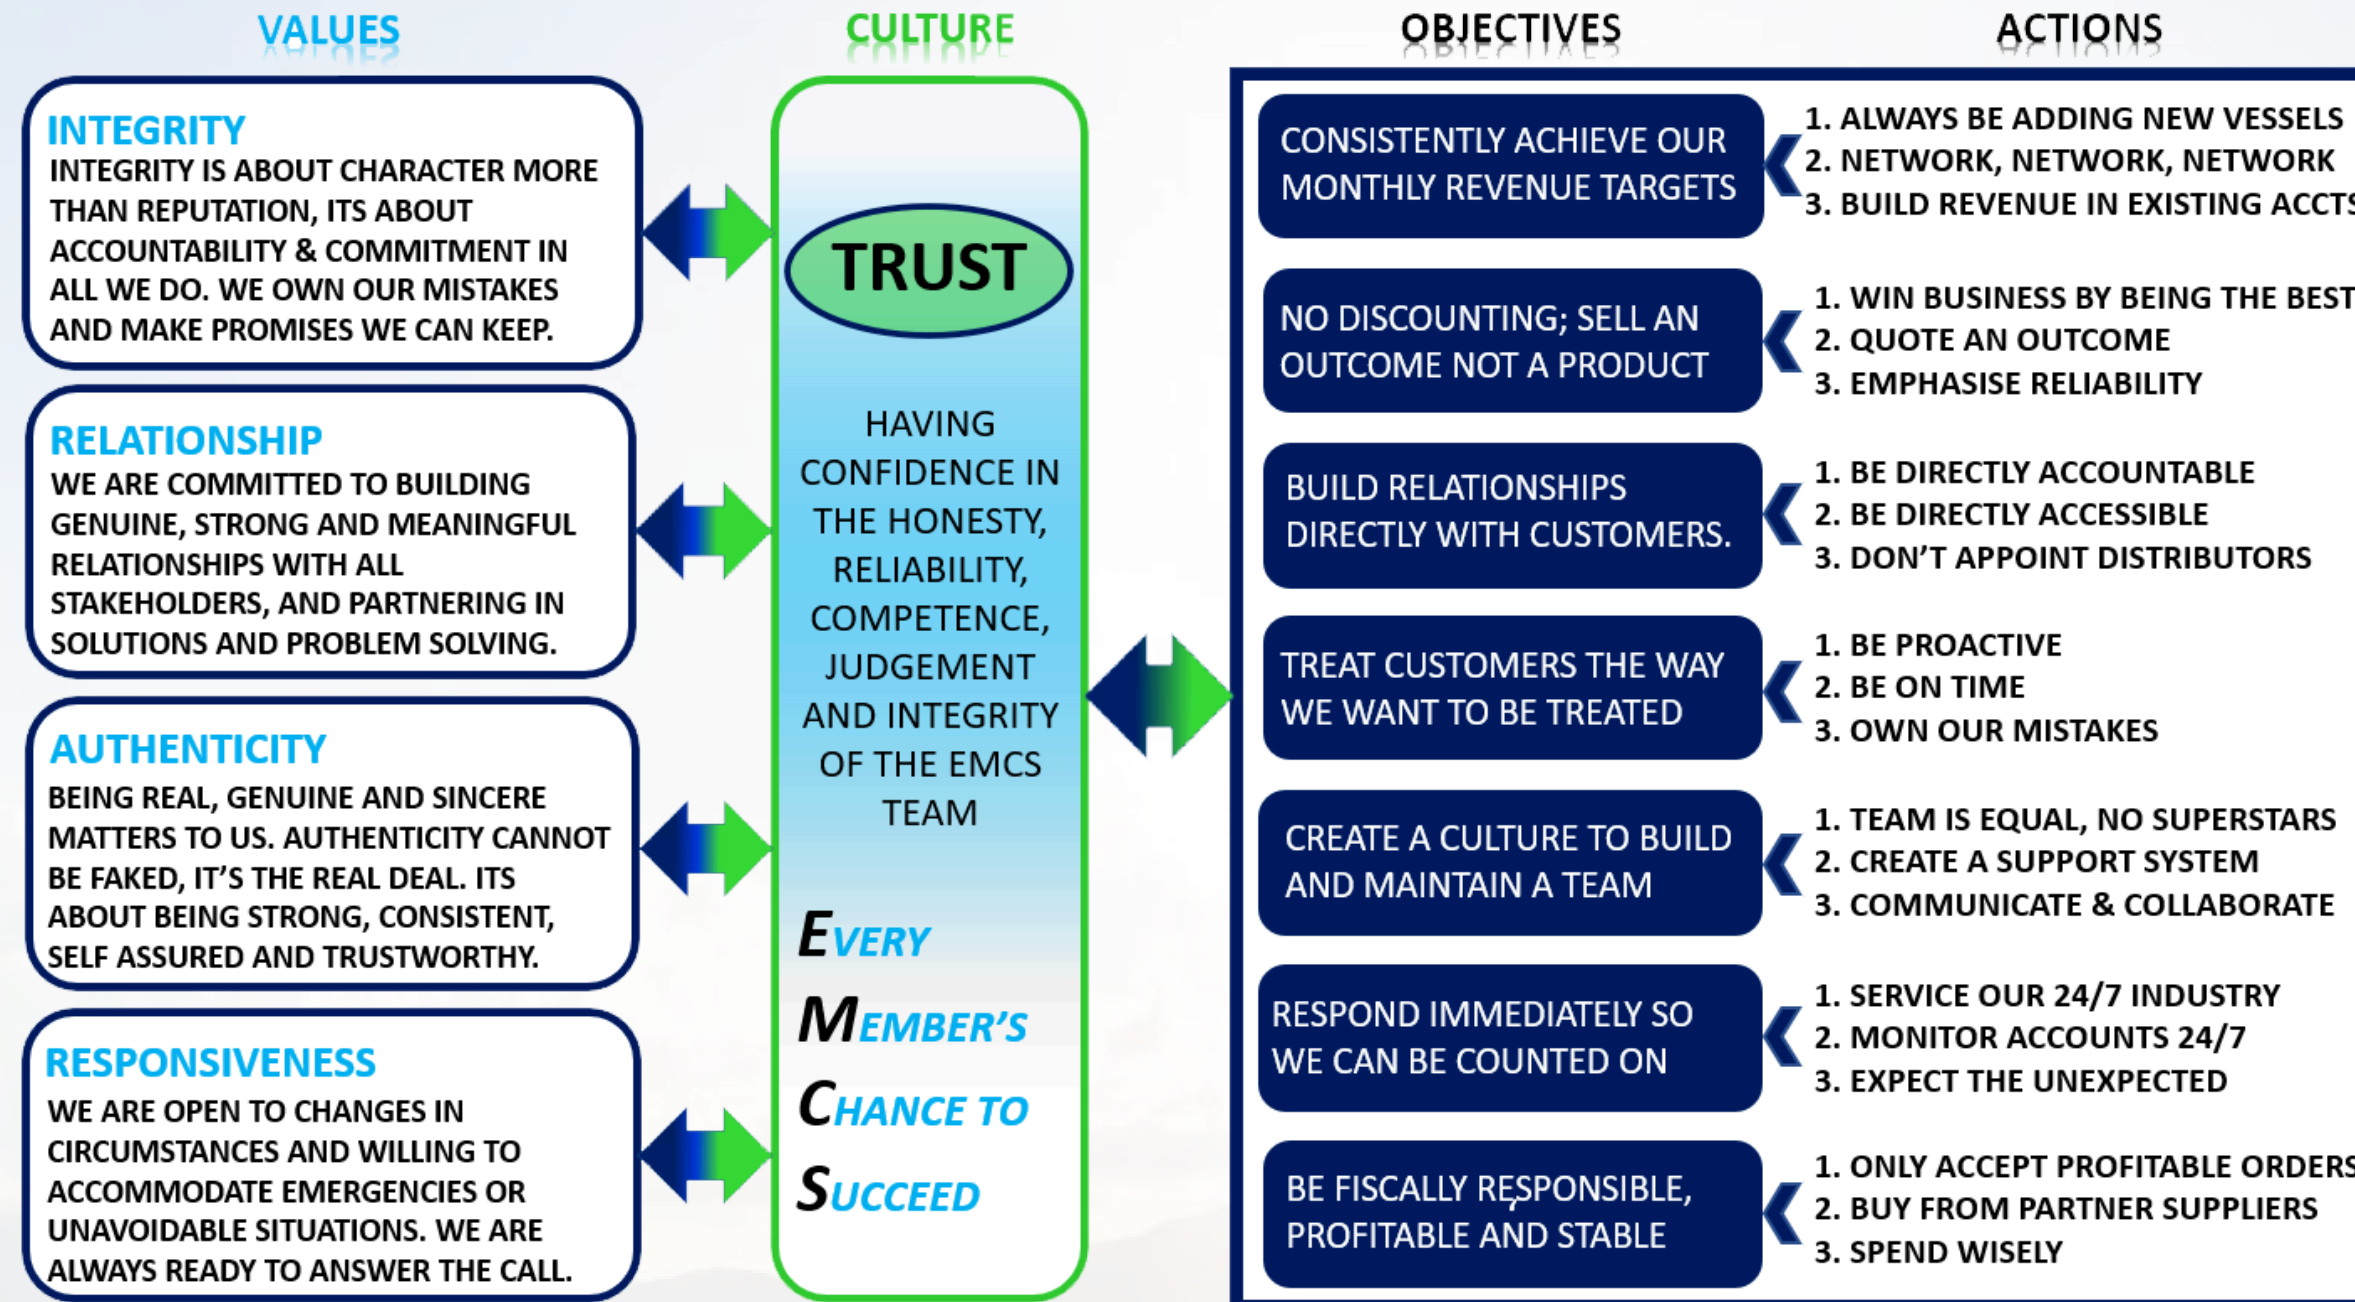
VALUES

INTEGRITY
INTEGRITY IS ABOUT CHARACTER MORE THAN REPUTATION, ITS ABOUT ACCOUNTABILITY & COMMITMENT IN ALL WE DO. WE OWN OUR MISTAKES AND MAKE PROMISES WE CAN KEEP.

RELATIONSHIP
WE ARE COMMITTED TO BUILDING GENUINE, STRONG AND MEANINGFUL RELATIONSHIPS WITH ALL STAKEHOLDERS, AND PARTNERING IN SOLUTIONS AND PROBLEM SOLVING.

AUTHENTICITY
BEING REAL, GENUINE AND SINCERE MATTERS TO US. AUTHENTICITY CANNOT BE FAKED, IT'S THE REAL DEAL. ITS ABOUT BEING STRONG, CONSISTENT, SELF ASSURED AND TRUSTWORTHY.

RESPONSIVENESS
WE ARE OPEN TO CHANGES IN CIRCUMSTANCES AND WILLING TO ACCOMMODATE EMERGENCIES OR UNAVOIDABLE SITUATIONS. WE ARE ALWAYS READY TO ANSWER THE CALL.

CULTURE

TRUST

HAVING CONFIDENCE IN THE HONESTY, RELIABILITY, COMPETENCE, JUDGEMENT AND INTEGRITY OF THE EMCS TEAM

EVERY
MEMBER'S
CHANCE TO
SUCCEED

OBJECTIVES

ACTIONS

CONSISTENTLY ACHIEVE OUR MONTHLY REVENUE TARGETS
1. ALWAYS BE ADDING NEW VESSELS
2. NETWORK, NETWORK, NETWORK
3. BUILD REVENUE IN EXISTING ACCTS

NO DISCOUNTING; SELL AN OUTCOME NOT A PRODUCT
1. WIN BUSINESS BY BEING THE BEST
2. QUOTE AN OUTCOME
3. EMPHASISE RELIABILITY

BUILD RELATIONSHIPS DIRECTLY WITH CUSTOMERS.
1. BE DIRECTLY ACCOUNTABLE
2. BE DIRECTLY ACCESSIBLE
3. DON'T APPOINT DISTRIBUTORS

TREAT CUSTOMERS THE WAY WE WANT TO BE TREATED
1. BE PROACTIVE
2. BE ON TIME
3. OWN OUR MISTAKES

CREATE A CULTURE TO BUILD AND MAINTAIN A TEAM
1. TEAM IS EQUAL, NO SUPERSTARS
2. CREATE A SUPPORT SYSTEM
3. COMMUNICATE & COLLABORATE

RESPOND IMMEDIATELY SO WE CAN BE COUNTED ON
1. SERVICE OUR 24/7 INDUSTRY
2. MONITOR ACCOUNTS 24/7
3. EXPECT THE UNEXPECTED

BE FISCALLY RESPONSIBLE, PROFITABLE AND STABLE
1. ONLY ACCEPT PROFITABLE ORDERS
2. BUY FROM PARTNER SUPPLIERS
3. SPEND WISELY